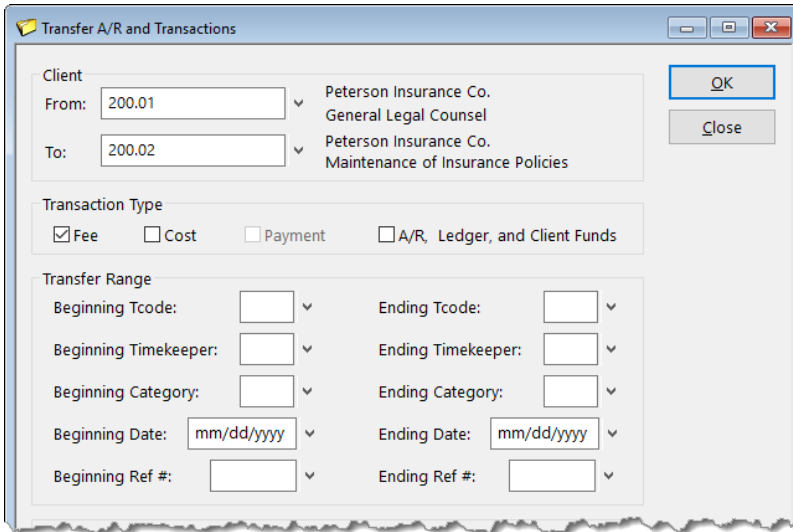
Transfer A/R and Transactions

Client

From: 200.01

Peterson Insurance Co.
General Legal Counsel

To: 200.02

Peterson Insurance Co.
Maintenance of Insurance Policies

OK

Close

Transaction Type

☑ Fee ☐ Cost ☐ Payment ☐ A/R, Ledger, and Client Funds

Transfer Range

Beginning Tcode:

Ending Tcode:

Beginning Timekeeper:

Ending Timekeeper:

Beginning Category:

Ending Category:

Beginning Date: mm/dd/yyyy

Ending Date: mm/dd/yyyy

Beginning Ref #:

Ending Ref #: